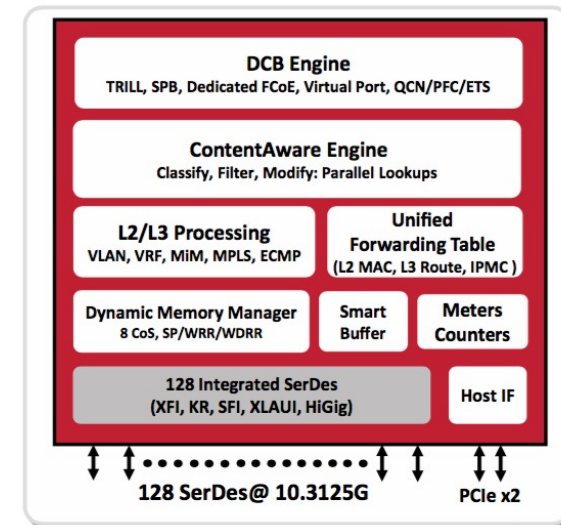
DCB Engine
TRILL, SPB, Dedicated FCoE, Virtual Port, QCN/PFC/ETS

ContentAware Engine
Classify, Filter, Modify: Parallel Lookups

L2/L3 Processing
VLAN, VRF, MiM, MPLS, ECMP

Unified Forwarding Table
(L2 MAC, L3 Route, IPMC )

Dynamic Memory Manager
8 CoS, SP/WRR/WDRR

Smart Buffer

Meters Counters

128 Integrated SerDes
(XFI, KR, SFI, XLAUI, HiGig)

Host IF

128 SerDes@ 10.3125G

PCIe x2